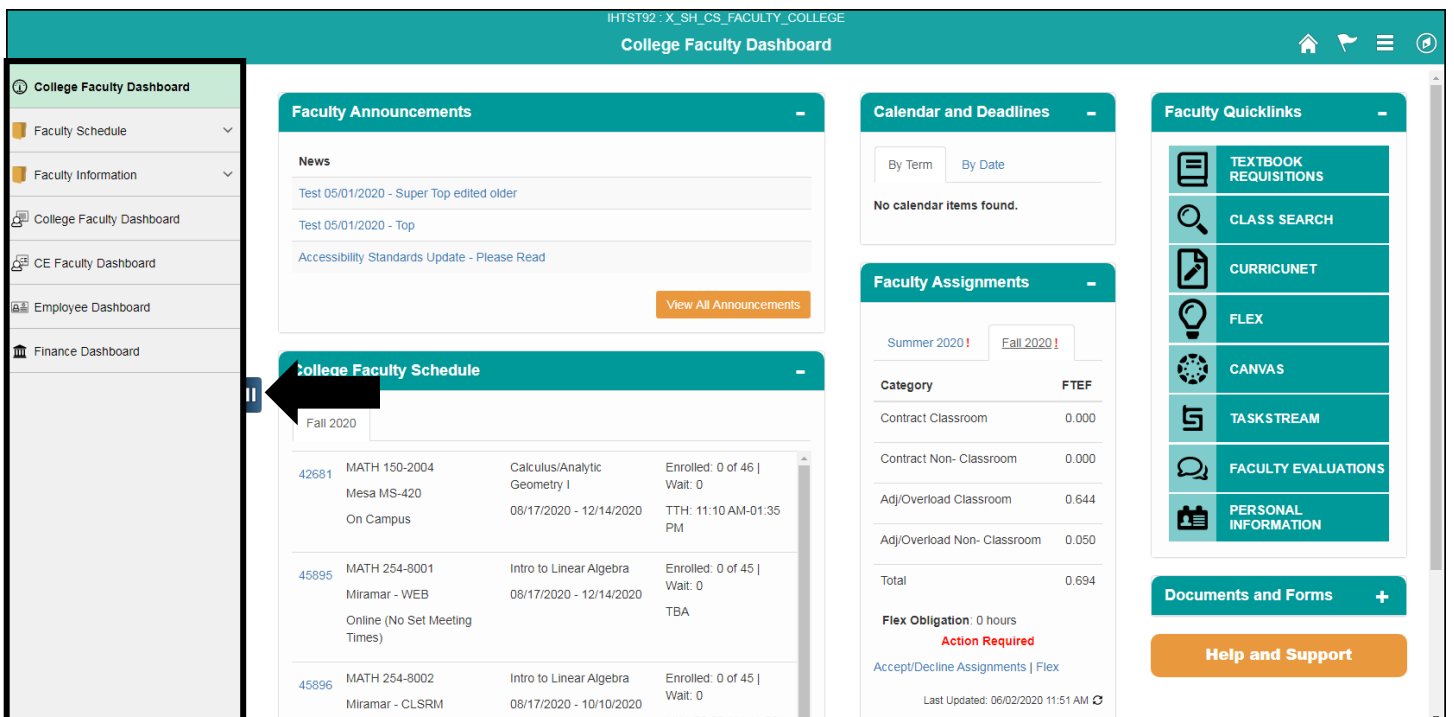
IHTST92 : X_SH_CS_FACULTY_COLLEGE

College Faculty Dashboard

College Faculty Dashboard
Faculty Schedule
Faculty Information
College Faculty Dashboard
CE Faculty Dashboard
Employee Dashboard
Finance Dashboard

Faculty Announcements

News
Test 05/01/2020 - Super Top edited older
Test 05/01/2020 - Top
Accessibility Standards Update - Please Read

View All Announcements

College Faculty Schedule

Fall 2020

42681 MATH 150-2004 Mesa MS-420 On Campus | Calculus/Analytic Geometry I 08/17/2020 - 12/14/2020 | Enrolled: 0 of 46 | Wait: 0 TTH: 11:10 AM-01:35 PM

45895 MATH 254-8001 Miramar - WEB Online (No Set Meeting Times) | Intro to Linear Algebra 08/17/2020 - 12/14/2020 | Enrolled: 0 of 45 | Wait: 0 TBA

45896 MATH 254-8002 Miramar - CLSRM | Intro to Linear Algebra 08/17/2020 - 10/10/2020 | Enrolled: 0 of 45 | Wait: 0

Calendar and Deadlines

By Term By Date

No calendar items found.

Faculty Assignments

Summer 2020 ! Fall 2020 !

| Category | FTEF |
|---|---|
| Contract Classroom | 0.000 |
| Contract Non- Classroom | 0.000 |
| Adj/Overload Classroom | 0.644 |
| Adj/Overload Non- Classroom | 0.050 |
| Total | 0.694 |

Flex Obligation: 0 hours
Action Required
Accept/Decline Assignments | Flex
Last Updated: 06/02/2020 11:51 AM

Faculty Quicklinks

TEXTBOOK REQUISITIONS
CLASS SEARCH
CURRICUNET
FLEX
CANVAS
TASKSTREAM
FACULTY EVALUATIONS
PERSONAL INFORMATION

Documents and Forms

Help and Support